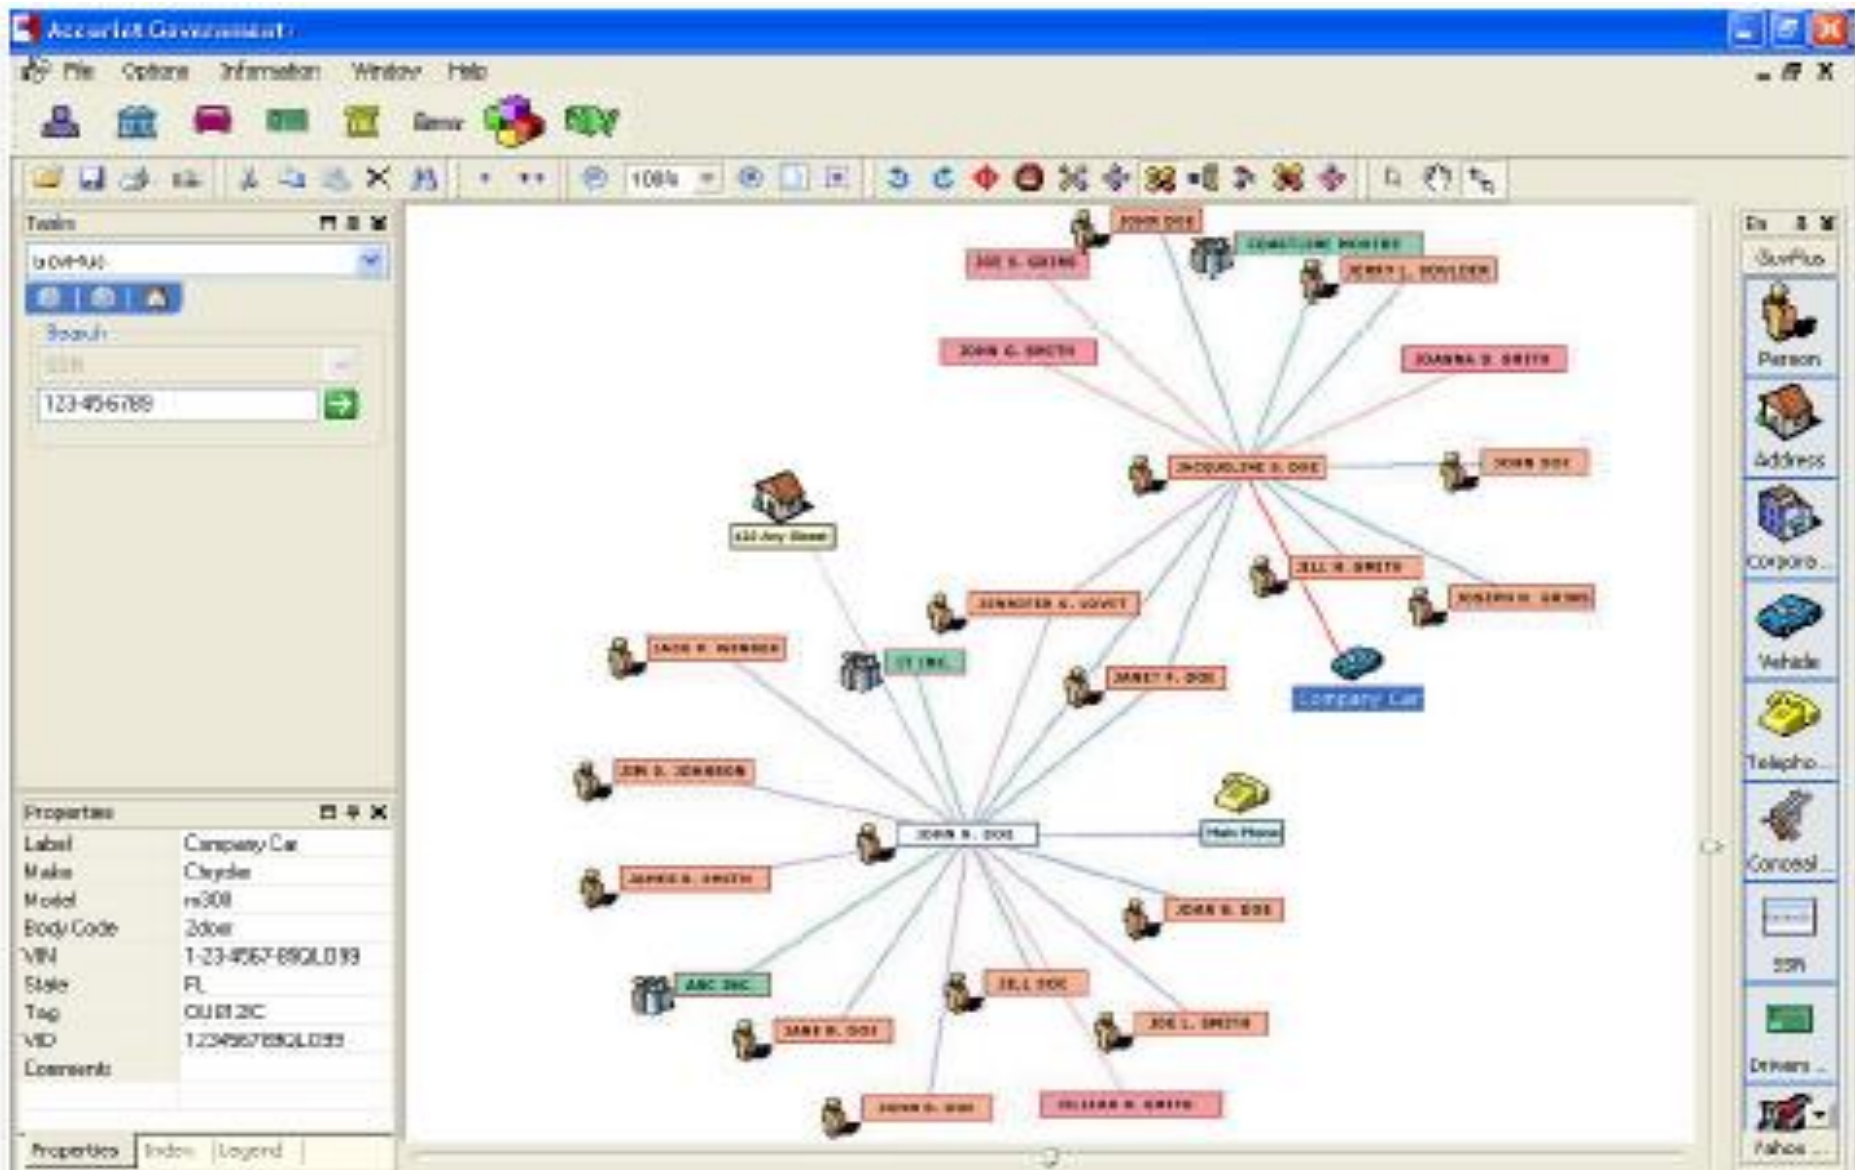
Accurint Government

File Options Information Window Help

108%

Tasks

Search

123456789

JOHN DOE
CONSTANTINE MONTES
JOE S. GRIMS
JERRY L. BOVLDER
JOHN C. SMITH
JOANNA D. SMITH
JACQUELINE S. DOE
JOHN DOE
123 Any Street
JILL H. SMITH
JENNIFER K. LOVET
JOSEPH H. GRIMS
JACK R. WINDER
IT INC.
JANET F. DOE
Company Car
JON D. JOHNSON
JOHN R. DOE
Main Phone
JAMES R. SMITH
JOHN R. DOE
ABC INC.
JILL DOE
JANE R. DOE
JOE L. SMITH
JOHN D. DOE
WILLIAM R. SMITH

Properties

| | |
|---|---|
| Label | Company Car |
| Make | Chrysler |
| Model | rs308 |
| Body Code | 2door |
| VIN | 1-234567-89QL099 |
| State | FL |
| Tag | OU012C |
| VID | 1234567890QL099 |
| Comments | |

Properties Index Legend

SurPlus
Person
Address
Corpora...
Vehicle
Telepho...
Concealed...
SSN
Drivers...
Fahos...